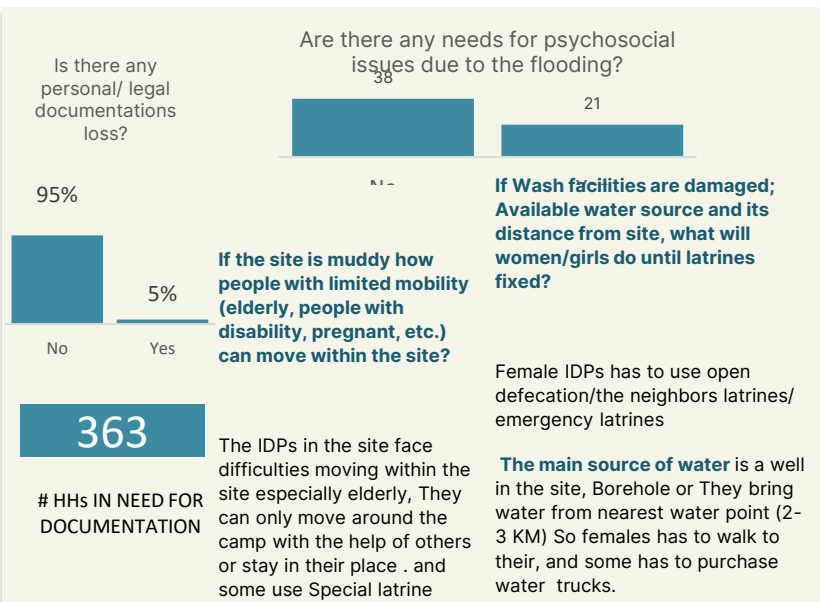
Is there any personal/ legal documentations loss?

95%

5%

No

Yes

363

# HHs IN NEED FOR DOCUMENTATION

Are there any needs for psychosocial issues due to the flooding?

38

21

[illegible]

If the site is muddy how people with limited mobility (elderly, people with disability, pregnant, etc.) can move within the site?

The IDPs in the site face difficulties moving within the site especially elderly, They can only move around the camp with the help of others or stay in their place . and some use Special latrine

If Wash facilities are damaged; Available water source and its distance from site, what will women/girls do until latrines fixed?

Female IDPs has to use open defecation/the neighbors latrines/ emergency latrines

The main source of water is a well in the site, Borehole or They bring water from nearest water point (2-3 KM) So females has to walk to their, and some has to purchase water trucks.